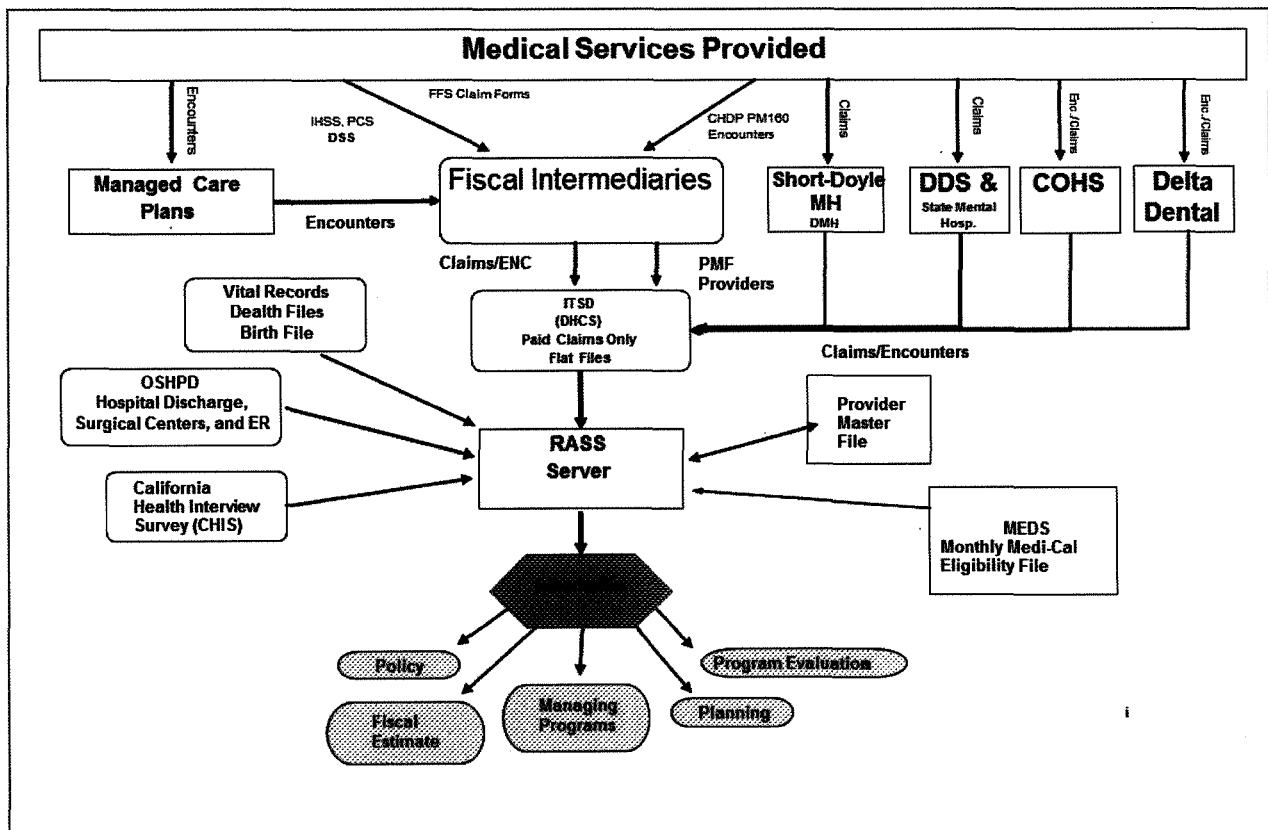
Medical Services Provided

Encounters

IHSS, PCS
DSS

FFS Claim Forms

CHDP PM160
Encounters

Claims

Claims

Enc./Claims

Enc./Claims

Managed Care Plans

Encounters

Fiscal Intermediaries

Short-Doyle MH
DMH

DDS &
State Mental Hosp.

COHS

Delta Dental

Claims/ENC

PMF Providers

Vital Records
Death Files
Birth File

ITSD
(DHCS)
Paid Claims Only
Flat Files

Claims/Encounters

OSHPD
Hospital Discharge, Surgical Centers, and ER

RASS
Server

Provider Master File

California Health Interview Survey (CHIS)

MEDS
Monthly Medi-Cal Eligibility File

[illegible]

Policy

Program Evaluation

Fiscal Estimate

Managing Programs

Planning

i